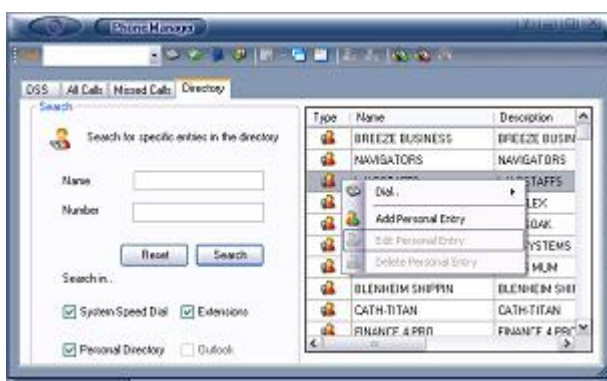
Phone Manager

DSS | All Calls | Missed Calls | Directory

Search

Search for specific entries in the directory

Name

Number

Reset

Search

Search in...

System Speed Dial

Extensions

Personal Directory

Outlook

| Type | Name | Description |
|---|---|---|
| | BREEZE BUSINESS | BREEZE BUSIN |
| | NAVIGATORS | NAVIGATORS |
| | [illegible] | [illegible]STAFFS |
| | | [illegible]LEX |
| | | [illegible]OAK |
| | | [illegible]YSTEMS |
| | | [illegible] MUM |
| | BLENHEIM SHIPPIN | BLENHEIM SHI |
| | CATH-TITAN | CATH-TITAN |
| | FINANCE 4 PRO | FINANCE 4 PRO |

Dial...

Add Personal Entry

Edit Personal Entry

Delete Personal Entry